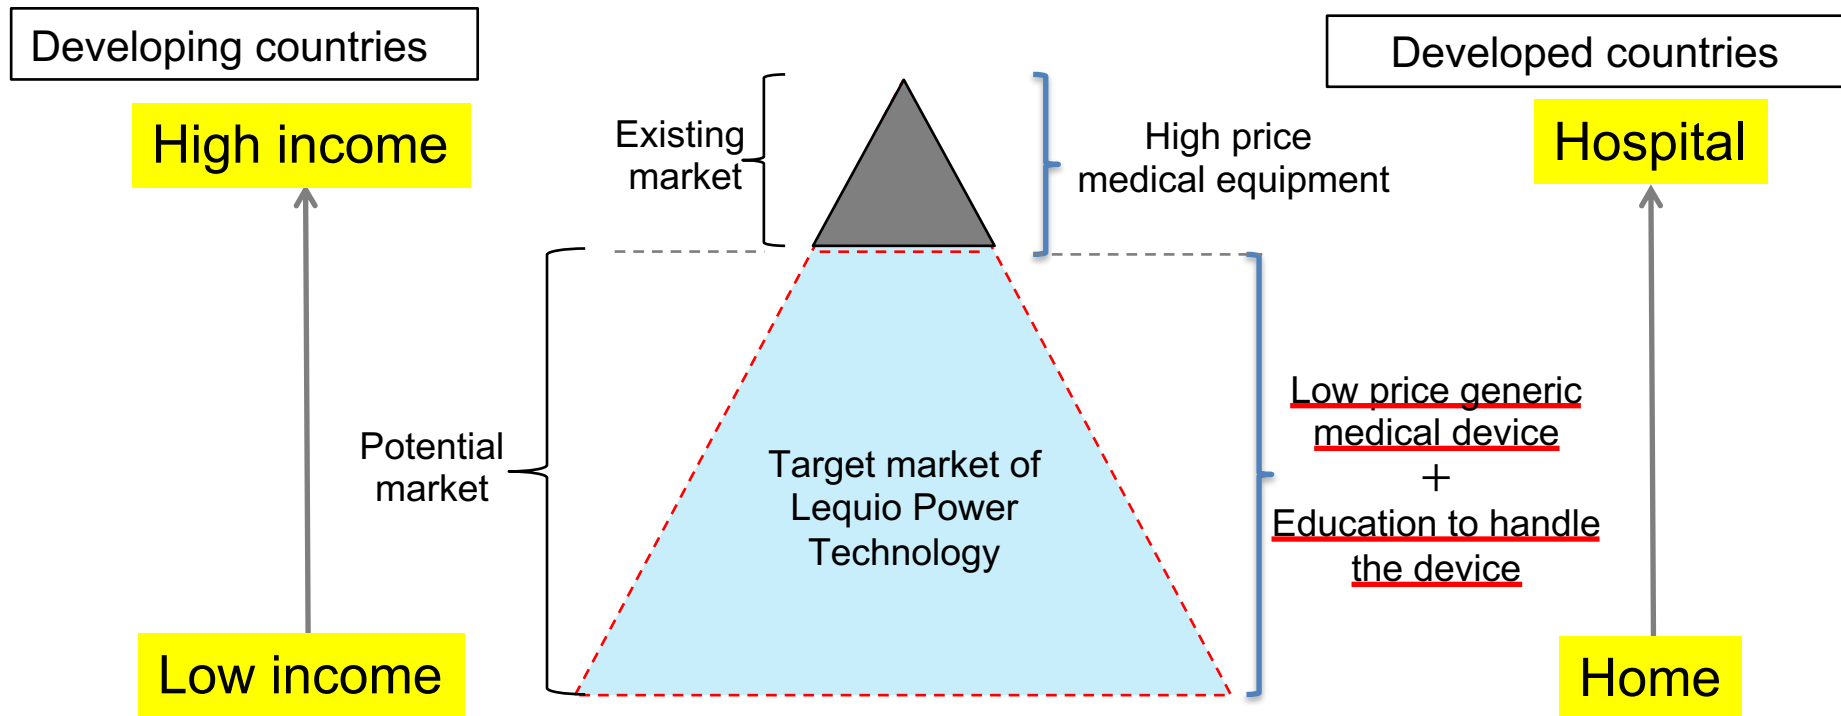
Developing countries

High income

Low income

Existing market

Potential market

Target market of Lequio Power Technology

High price medical equipment

Low price generic medical device
+
Education to handle the device

Developed countries

Hospital

Home